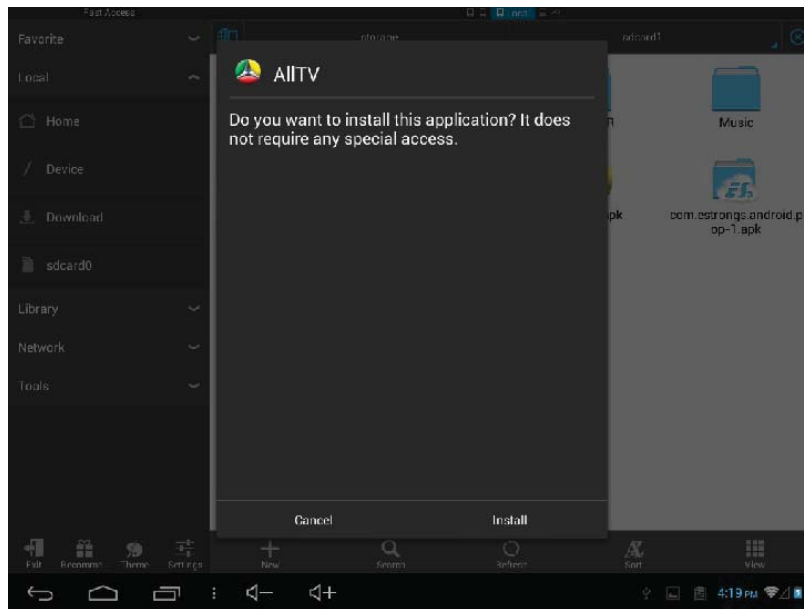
Fast Access

Favorite

Local

Home

Device

Download

sdcard0

Library

Network

Tools

storage

sdcard1

AllTV

Do you want to install this application? It does not require any special access.

Cancel

Install

Music

apk

com.estrongs.android.pop-1.apk

Exit

Recommend

Theme

Settings

New

Search

Refresh

Sort

View

4:19 PM